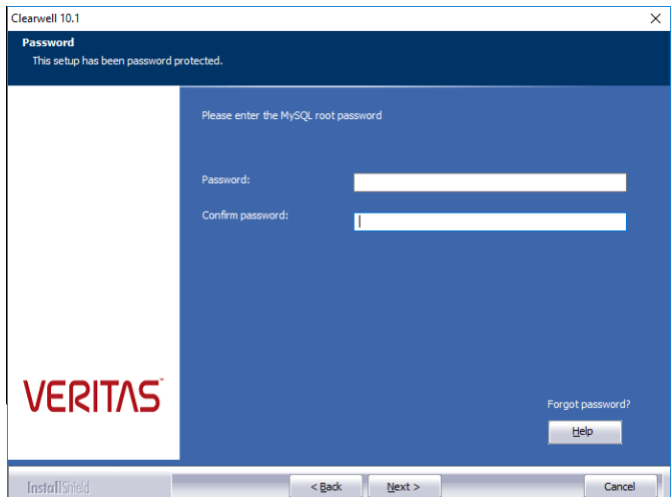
Clearwell 10.1

Password
This setup has been password protected.

Please enter the MySQL root password

Password:

Confirm password:

VERITAS

Forgot password?

Help

InstallShield

< Back

Next >

Cancel